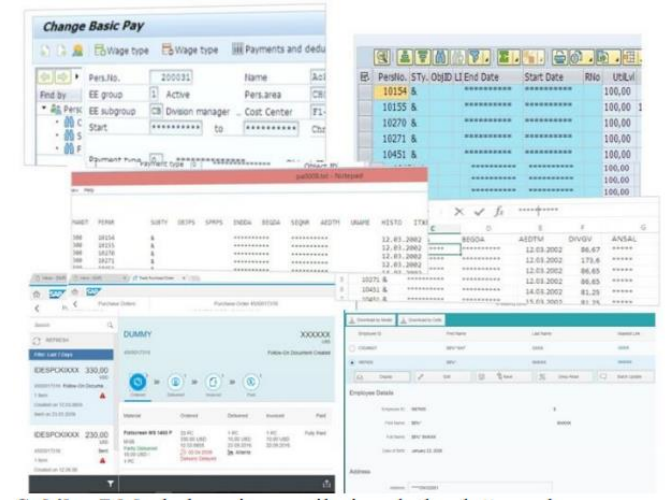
Change Basic Pay

Wage type
Wage type
Payments and dedu

Pers.No. 200031
Name
Find by
EE group 1 Active
Pers.area
EE subgroup Division manager
Cost Center
Start ********** to **********

Payment type

PersNo. STy. ObjID Li End Date Start Date RNo UtiLvl

| PersNo. | STy. | ObjID | Li | End Date | Start Date | RNo | UtiLvl |
|---|---|---|---|---|---|---|---|
| 10154 | & | | | ********** | ********** | | 100,00 |
| 10155 | & | | | ********** | ********** | | 100,00 |
| 10270 | & | | | ********** | ********** | | 100,00 |
| 10271 | & | | | ********** | ********** | | 100,00 |
| 10451 | & | | | ********** | ********** | | 100,00 |
| | | | | ********** | ********** | | 100,00 |
| | | | | ********** | ********** | | 100,00 |

pa0008.txt - Notepad

| PERNR | SUBTY | OBJPS | SPRPS | ENDDA | BEGDA | SEQNR | AEDTM | UNAME | HISTO | ITXE |
|---|---|---|---|---|---|---|---|---|---|---|
| 10154 | & | | | ********** | ********** | | 12.03.2002 | | | |
| 10155 | & | | | ********** | ********** | | 12.03.2002 | | | |
| 10270 | & | | | ********** | ********** | | 12.03.2002 | | | |
| 10271 | & | | | ********** | ********** | | 12.03.2002 | | | |

fx

| C | D | E | F | G |
|---|---|---|---|---|
| | BEGDA | AEDTM | DIVGV | ANSAL |
| | ********** | 12.03.2002 | 86,67 | ***** |
| | ********** | 12.03.2002 | 173,6 | ***** |
| | ********** | 12.03.2002 | 86,65 | ***** |
| | ********** | 12.03.2002 | 86,65 | ***** |
| 10271 & | ********** | 14.05.2002 | 81,25 | ***** |
| 10451 & | ********** | 15.03.2002 | 81,25 | ***** |

Purchase Orders
Purchase Order 4500017316

Search
REFRESH
Filter: Last 7 Days

DUMMY
XXXXXX
Follow-On Document Created

IDESPCXXXX 330,00
Follow-On Docume
1 Item

IDESPCXXXX 230,00
1 Item

Ordered
Delivered
Invoiced
Paid

Material
Ordered
Delivered
Invoiced
Paid

Fully Paid

Download to Excel
Download to CSV

Employee ID
First Name
Last Name

Cancel
Edit
Save
Copy Record
Search Update

Employee Details

Employee ID
First Name
Last Name
Date of Birth January 10, 2000

Address